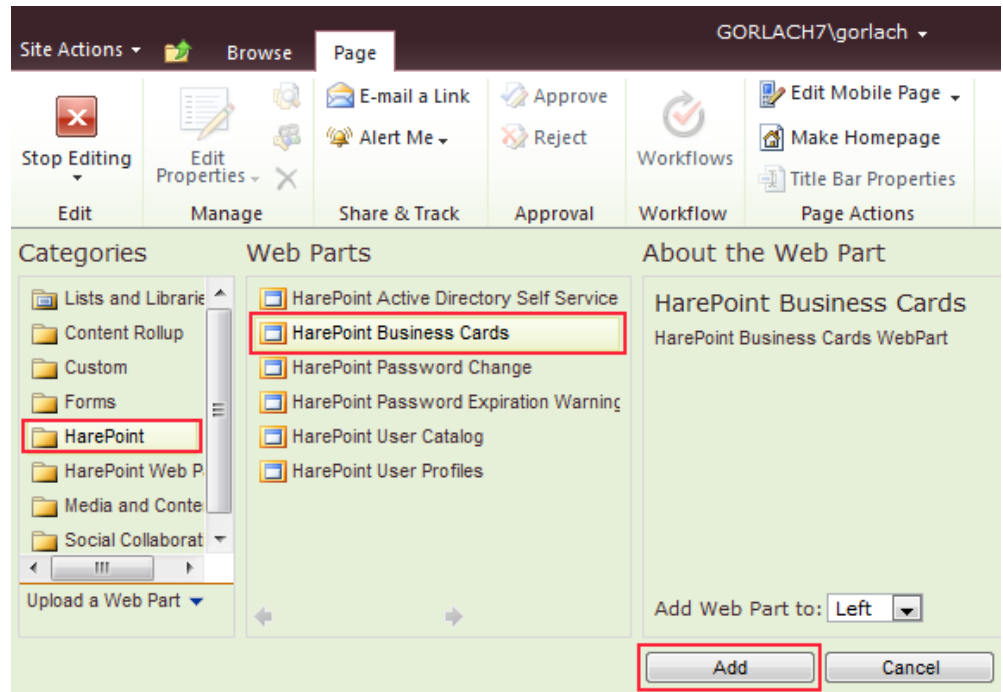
Site Actions Browse Page GORLACH7\gorlach

Stop Editing
Edit

Edit Properties
Manage

E-mail a Link
Alert Me
Share & Track

Approve
Reject
Approval

Workflows
Workflow

Edit Mobile Page
Make Homepage
Title Bar Properties
Page Actions

Categories

Lists and Librarie
Content Rollup
Custom
Forms
HarePoint
HarePoint Web P
Media and Conte
Social Collaborat

Upload a Web Part

Web Parts

HarePoint Active Directory Self Service
HarePoint Business Cards
HarePoint Password Change
HarePoint Password Expiration Warninç
HarePoint User Catalog
HarePoint User Profiles

About the Web Part

HarePoint Business Cards
HarePoint Business Cards WebPart

Add Web Part to: Left

Add
Cancel